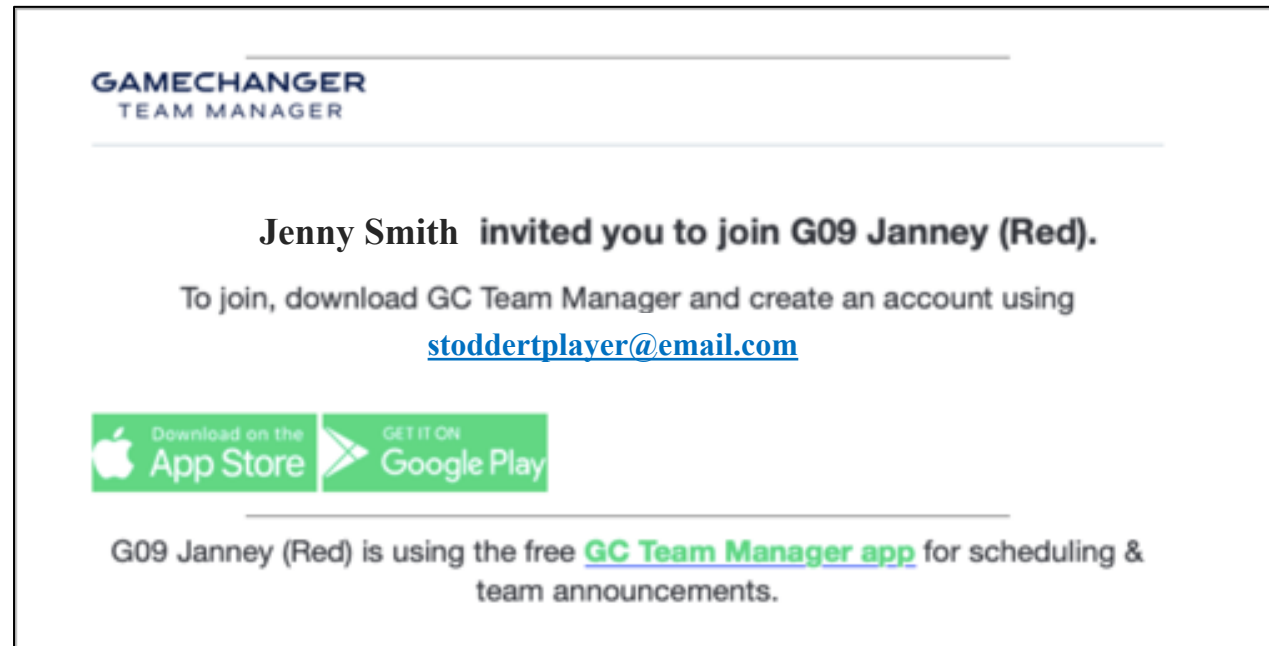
GAMECHANGER
TEAM MANAGER

Jenny Smith invited you to join G09 Janney (Red).

To join, download GC Team Manager and create an account using stoddertplayer@email.com

Download on the App Store

GET IT ON Google Play

G09 Janney (Red) is using the free GC Team Manager app for scheduling & team announcements.